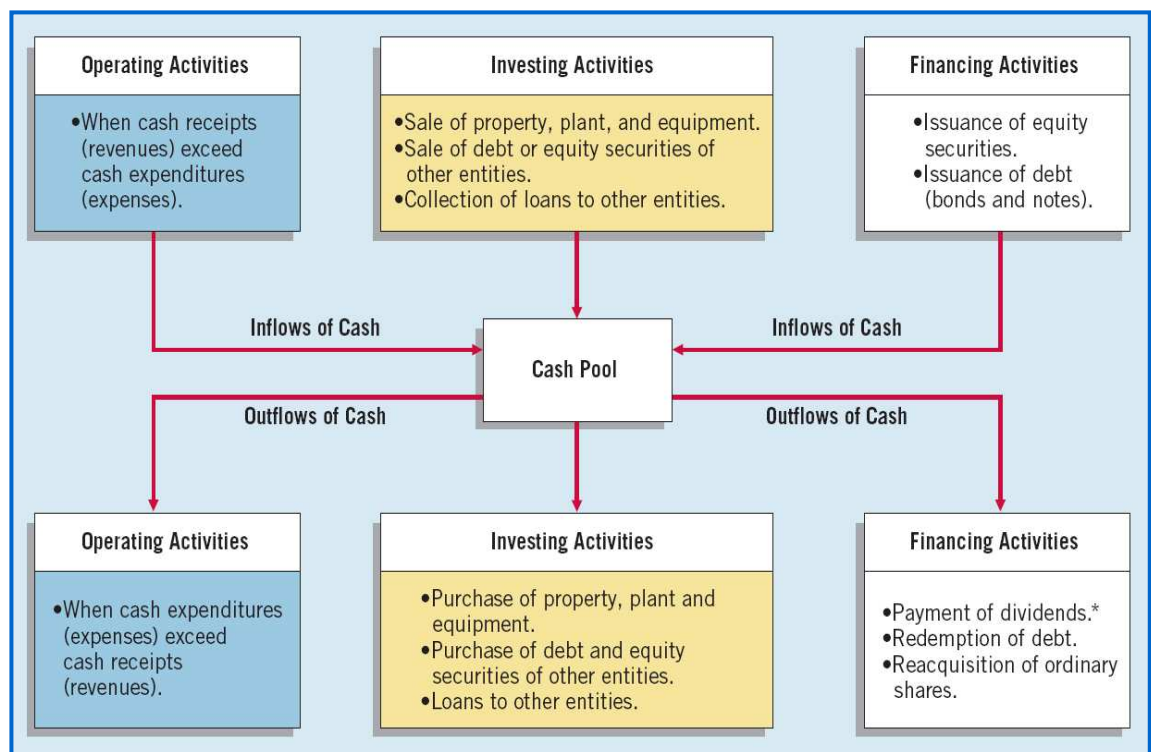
Operating Activities

•When cash receipts (revenues) exceed cash expenditures (expenses).

Investing Activities

•Sale of property, plant, and equipment.
•Sale of debt or equity securities of other entities.
•Collection of loans to other entities.

Financing Activities

•Issuance of equity securities.
•Issuance of debt (bonds and notes).

Inflows of Cash

Inflows of Cash

Cash Pool

Outflows of Cash

Outflows of Cash

Operating Activities

•When cash expenditures (expenses) exceed cash receipts (revenues).

Investing Activities

•Purchase of property, plant and equipment.
•Purchase of debt and equity securities of other entities.
•Loans to other entities.

Financing Activities

•Payment of dividends.*
•Redemption of debt.
•Reacquisition of ordinary shares.